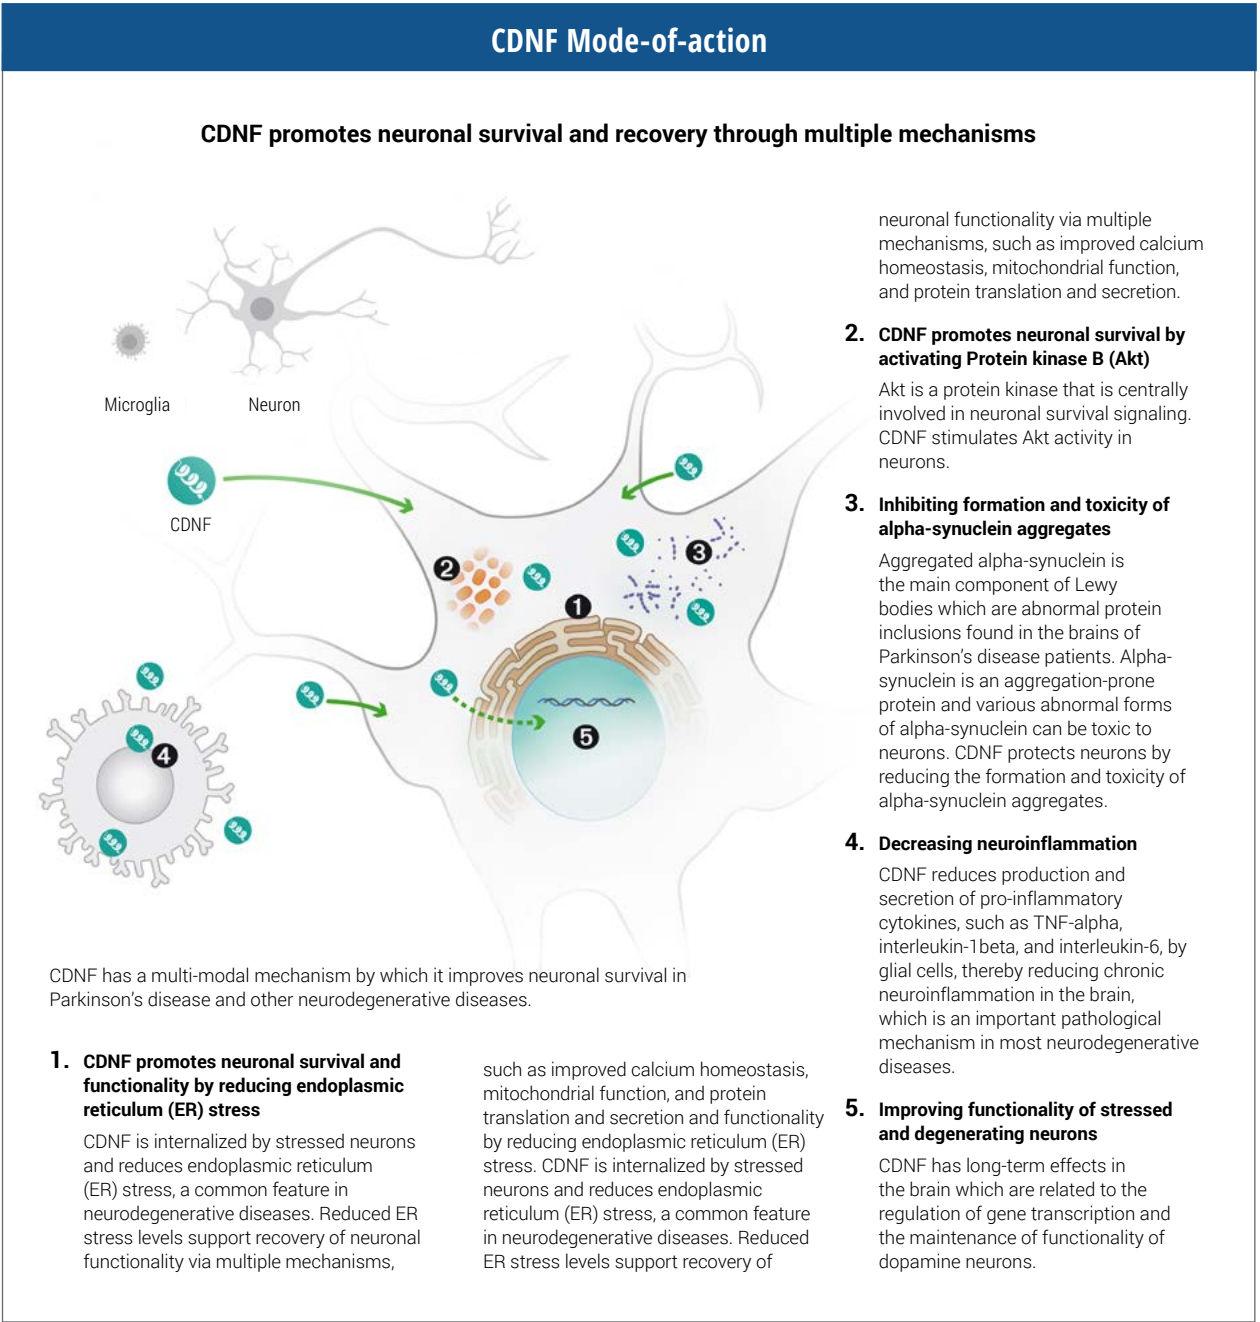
CDNF Mode-of-action

CDNF promotes neuronal survival and recovery through multiple mechanisms

Microglia

Neuron

CDNF

2

1

3

4

5

CDNF has a multi-modal mechanism by which it improves neuronal survival in Parkinson's disease and other neurodegenerative diseases.

1. CDNF promotes neuronal survival and functionality by reducing endoplasmic reticulum (ER) stress

CDNF is internalized by stressed neurons and reduces endoplasmic reticulum (ER) stress, a common feature in neurodegenerative diseases. Reduced ER stress levels support recovery of neuronal functionality via multiple mechanisms, such as improved calcium homeostasis, mitochondrial function, and protein translation and secretion and functionality by reducing endoplasmic reticulum (ER) stress. CDNF is internalized by stressed neurons and reduces endoplasmic reticulum (ER) stress, a common feature in neurodegenerative diseases. Reduced ER stress levels support recovery of neuronal functionality via multiple mechanisms, such as improved calcium homeostasis, mitochondrial function, and protein translation and secretion.

2. CDNF promotes neuronal survival by activating Protein kinase B (Akt)

Akt is a protein kinase that is centrally involved in neuronal survival signaling. CDNF stimulates Akt activity in neurons.

3. Inhibiting formation and toxicity of alpha-synuclein aggregates

Aggregated alpha-synuclein is the main component of Lewy bodies which are abnormal protein inclusions found in the brains of Parkinson's disease patients. Alpha-synuclein is an aggregation-prone protein and various abnormal forms of alpha-synuclein can be toxic to neurons. CDNF protects neurons by reducing the formation and toxicity of alpha-synuclein aggregates.

4. Decreasing neuroinflammation

CDNF reduces production and secretion of pro-inflammatory cytokines, such as TNF-alpha, interleukin-1beta, and interleukin-6, by glial cells, thereby reducing chronic neuroinflammation in the brain, which is an important pathological mechanism in most neurodegenerative diseases.

5. Improving functionality of stressed and degenerating neurons

CDNF has long-term effects in the brain which are related to the regulation of gene transcription and the maintenance of functionality of dopamine neurons.